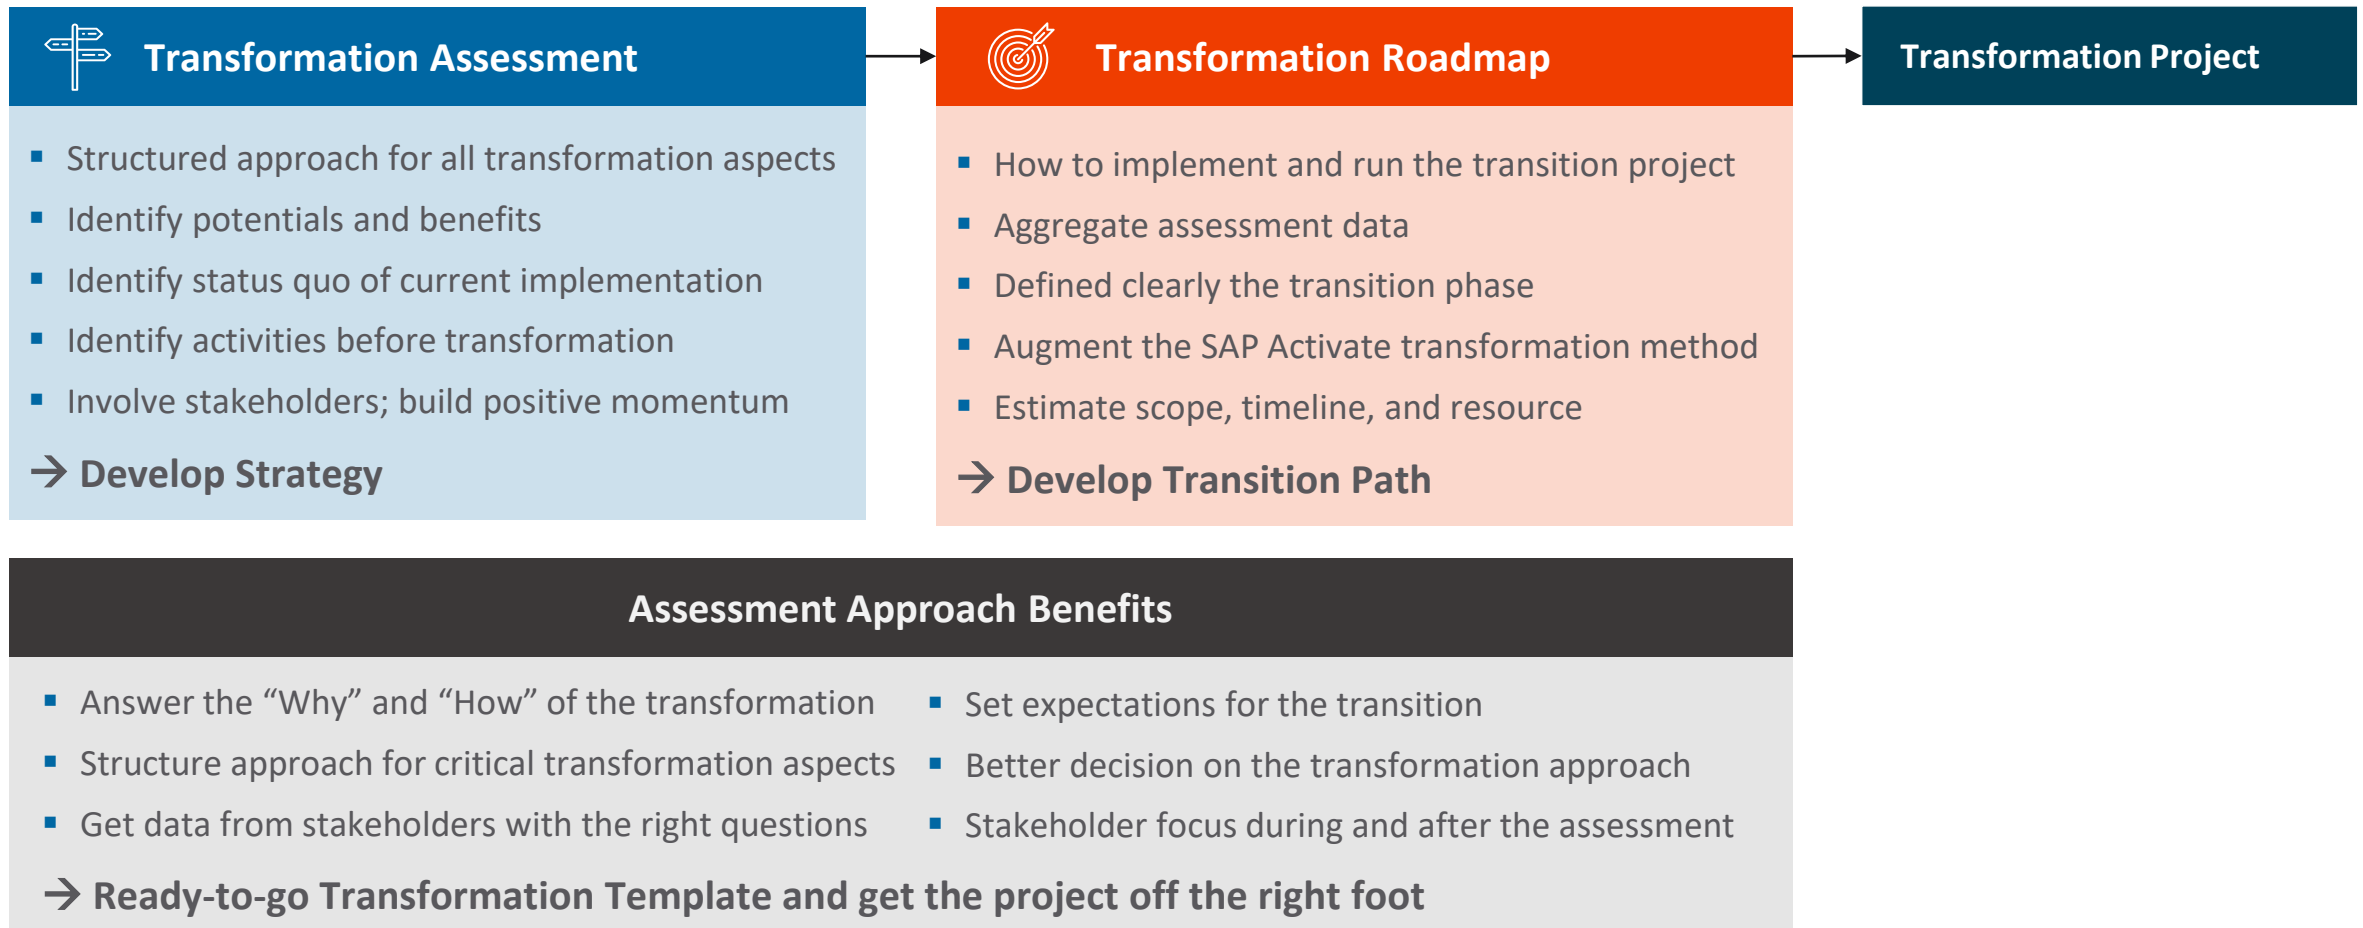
Transformation Assessment

- Structured approach for all transformation aspects
- Identify potentials and benefits
- Identify status quo of current implementation
- Identify activities before transformation
- Involve stakeholders; build positive momentum

→ Develop Strategy

Transformation Roadmap

- How to implement and run the transition project
- Aggregate assessment data
- Defined clearly the transition phase
- Augment the SAP Activate transformation method
- Estimate scope, timeline, and resource

→ Develop Transition Path

Transformation Project

Assessment Approach Benefits

- Answer the "Why" and "How" of the transformation
- Structure approach for critical transformation aspects
- Get data from stakeholders with the right questions

- Set expectations for the transition
- Better decision on the transformation approach
- Stakeholder focus during and after the assessment

→ Ready-to-go Transformation Template and get the project off the right foot